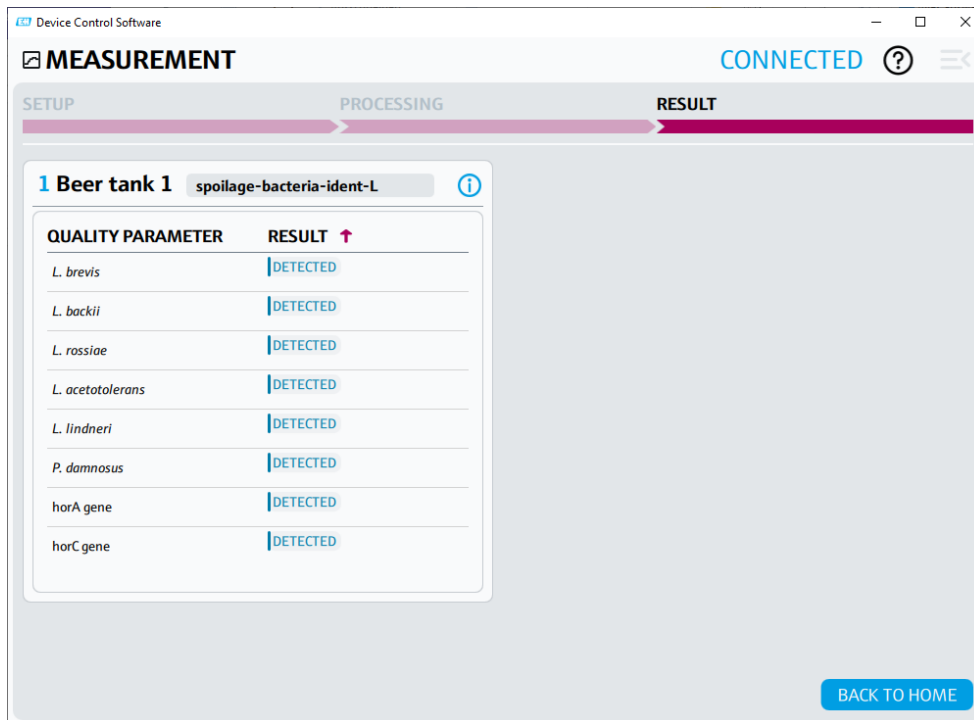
Device Control Software

MEASUREMENT

CONNECTED

?

SETUP

PROCESSING

RESULT

1 Beer tank 1

spoilage-bacteria-ident-L

| QUALITY PARAMETER | RESULT ↑ |
|---|---|
| L. brevis | DETECTED |
| L. backii | DETECTED |
| L. rossiae | DETECTED |
| L. acetotolerans | DETECTED |
| L. lindneri | DETECTED |
| P. damnosus | DETECTED |
| horA gene | DETECTED |
| horC gene | DETECTED |

BACK TO HOME